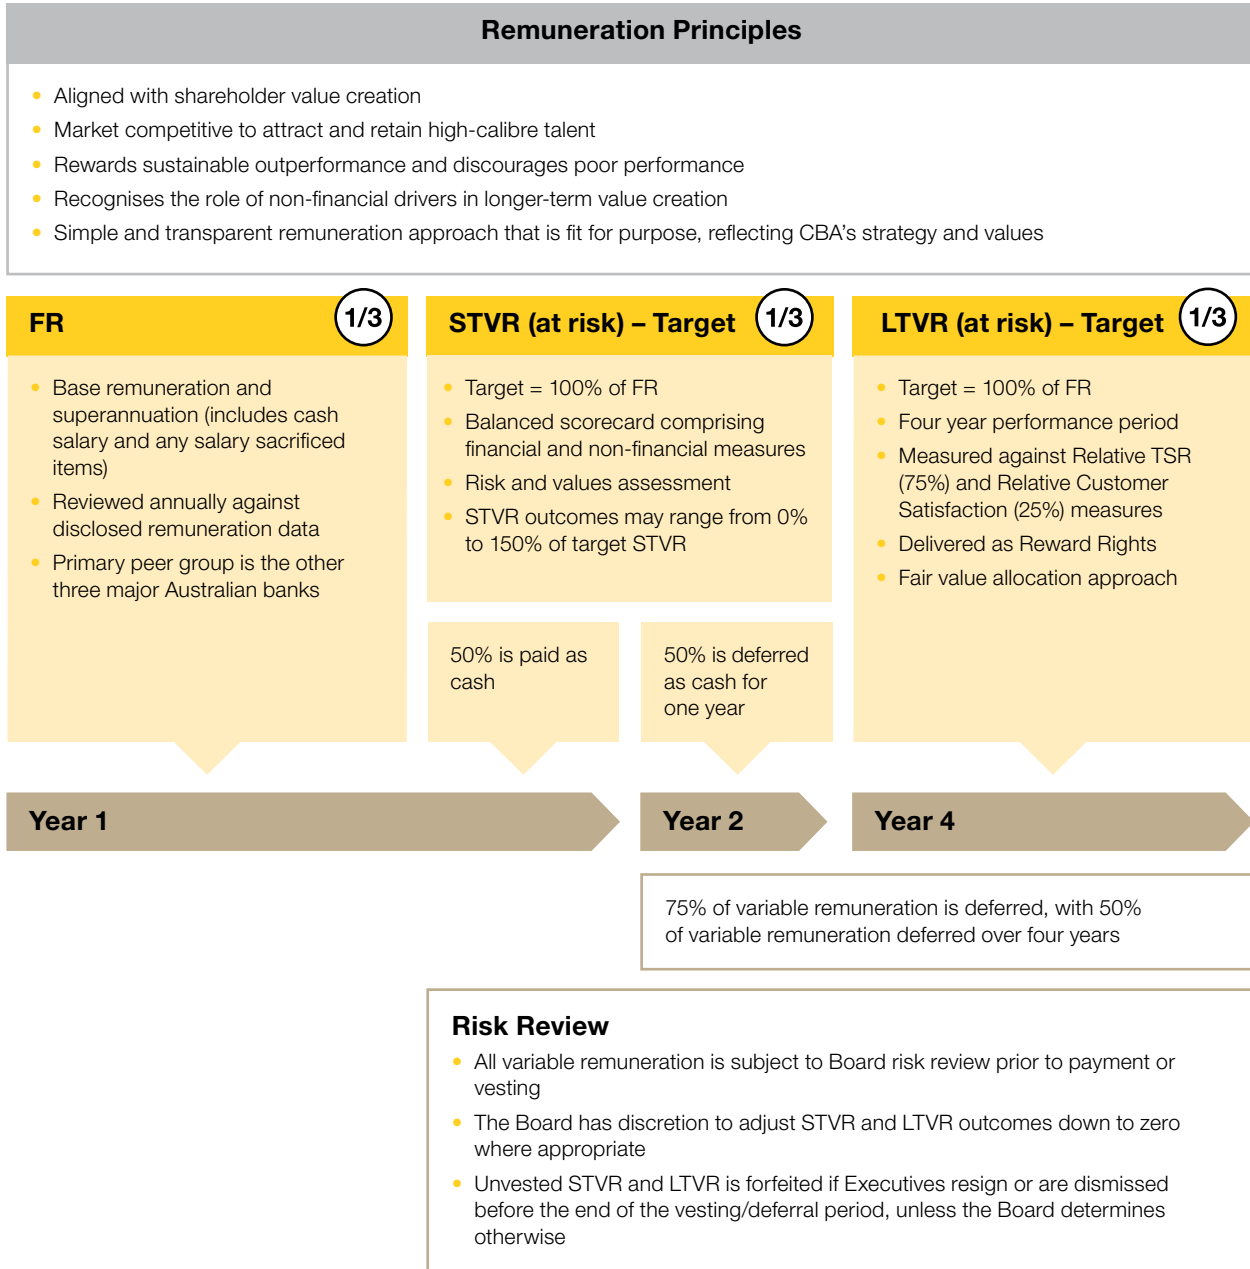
Remuneration Principles

- Aligned with shareholder value creation
- Market competitive to attract and retain high-calibre talent
- Rewards sustainable outperformance and discourages poor performance
- Recognises the role of non-financial drivers in longer-term value creation
- Simple and transparent remuneration approach that is fit for purpose, reflecting CBA's strategy and values

FR 1/3

- Base remuneration and superannuation (includes cash salary and any salary sacrificed items)
- Reviewed annually against disclosed remuneration data
- Primary peer group is the other three major Australian banks

STVR (at risk) – Target 1/3

- Target = 100% of FR
- Balanced scorecard comprising financial and non-financial measures
- Risk and values assessment
- STVR outcomes may range from 0% to 150% of target STVR

50% is paid as cash

50% is deferred as cash for one year

LTVR (at risk) – Target 1/3

- Target = 100% of FR
- Four year performance period
- Measured against Relative TSR (75%) and Relative Customer Satisfaction (25%) measures
- Delivered as Reward Rights
- Fair value allocation approach

Year 1

Year 2

Year 4

75% of variable remuneration is deferred, with 50% of variable remuneration deferred over four years

Risk Review

- All variable remuneration is subject to Board risk review prior to payment or vesting
- The Board has discretion to adjust STVR and LTVR outcomes down to zero where appropriate
- Unvested STVR and LTVR is forfeited if Executives resign or are dismissed before the end of the vesting/deferral period, unless the Board determines otherwise